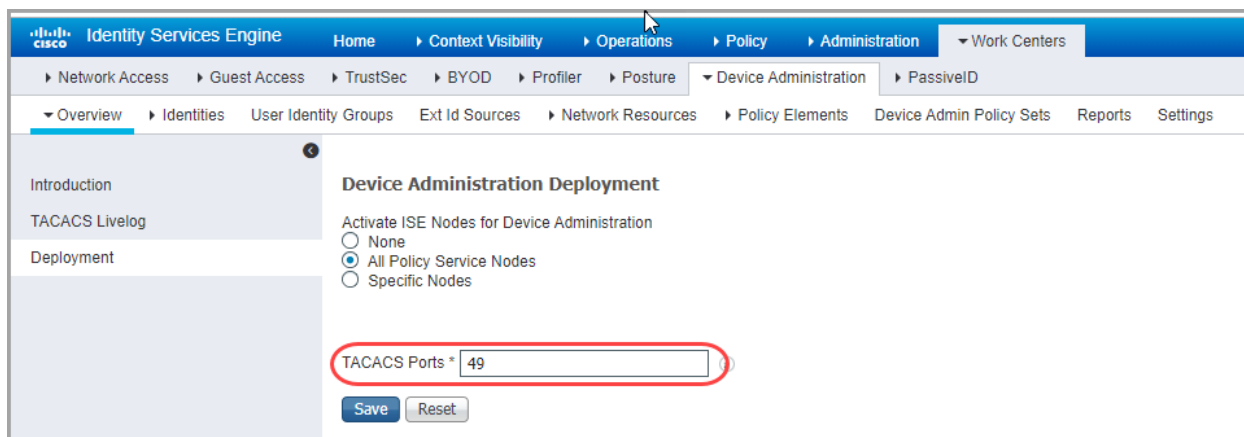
cisco Identity Services Engine Home ▸ Context Visibility ▸ Operations ▸ Policy ▸ Administration ▾ Work Centers

▸ Network Access ▸ Guest Access ▸ TrustSec ▸ BYOD ▸ Profiler ▸ Posture ▾ Device Administration ▸ PassiveID

▾ Overview ▸ Identities User Identity Groups Ext Id Sources ▸ Network Resources ▸ Policy Elements Device Admin Policy Sets Reports Settings

Introduction
TACACS Livelog
Deployment

Device Administration Deployment

Activate ISE Nodes for Device Administration
None
All Policy Service Nodes
Specific Nodes

TACACS Ports * 49

Save Reset